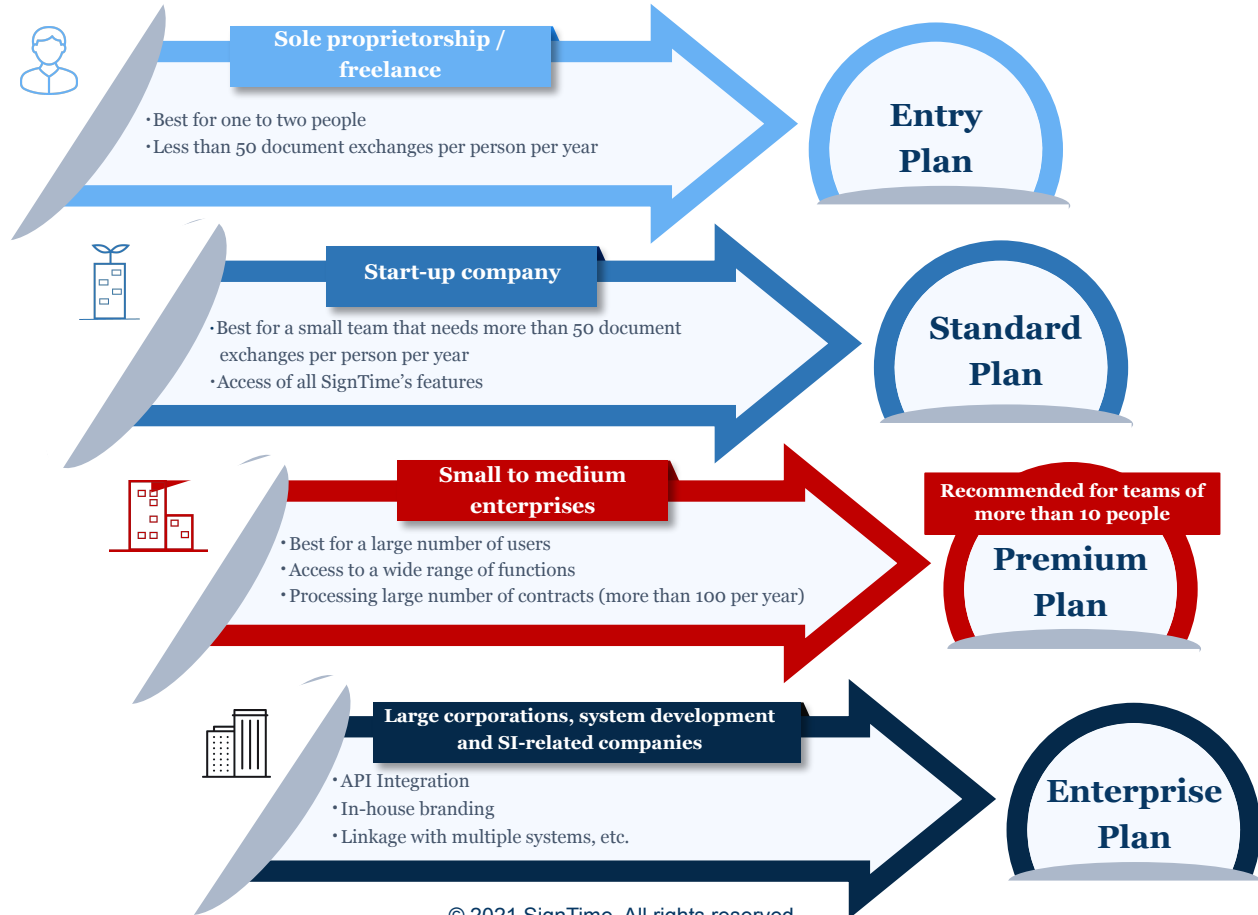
Sole proprietorship / freelance

・Best for one to two people
・Less than 50 document exchanges per person per year

Entry Plan

Start-up company

・Best for a small team that needs more than 50 document exchanges per person per year
・Access of all SignTime's features

Standard Plan

Small to medium enterprises

・Best for a large number of users
・Access to a wide range of functions
・Processing large number of contracts (more than 100 per year)

Recommended for teams of more than 10 people

Premium Plan

Large corporations, system development and SI-related companies

・API Integration
・In-house branding
・Linkage with multiple systems, etc.

Enterprise Plan

© 2021 SignTime. All rights reserved.